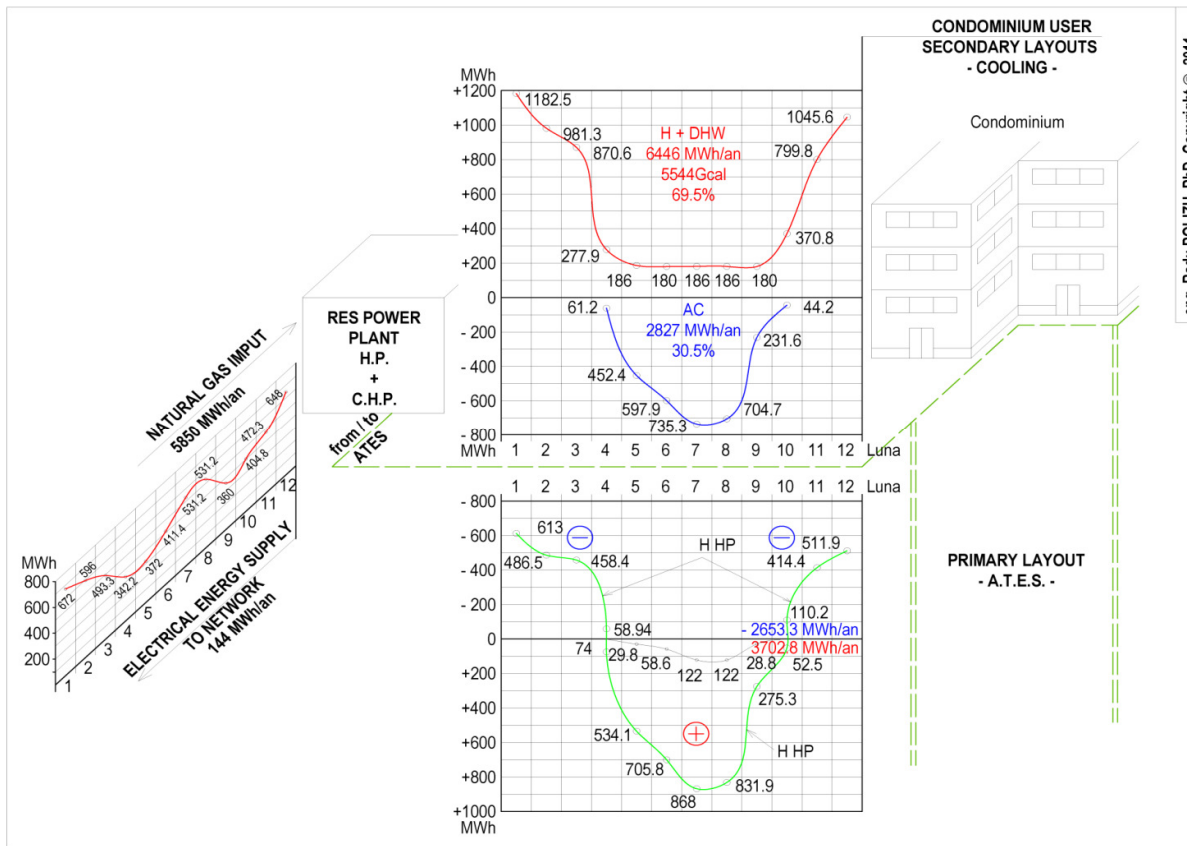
CONDOMINIUM USER
SECONDARY LAYOUTS
- COOLING -

Condominium

MWh
+1200
+1000
+800
+600
+400
+200
0
-200
-400
-600
-800
MWh

1182.5
981.3
870.6
H + DHW
6446 MWh/an
5544Gcal
69.5%
1045.6
799.8
370.8
277.9
186
180
186
186
180

61.2
AC
2827 MWh/an
30.5%
44.2
231.6
452.4
597.9
735.3
704.7

1 2 3 4 5 6 7 8 9 10 11 12 Luna

RES POWER PLANT
H.P.
+
C.H.P.

from / to
ATES

NATURAL GAS IMPUT
5850 MWh/an

MWh
800
600
400
200

672
596
493.3
342.2
372
411.4
531.2
531.2
360
404.8
472.3
646

1 2 3 4 5 6 7 8 9 10 11 12

ELECTRICAL ENERGY SUPPLY
TO NETWORK
144 MWh/an

1 2 3 4 5 6 7 8 9 10 11 12 Luna
- 800
- 600
- 400
- 200
0
+200
+400
+600
+800
+1000
MWh

613
486.5
458.4
H HP
414.4
511.9
110.2
58.94
- 2653.3 MWh/an
3702.8 MWh/an
74
29.8
58.6
122
122
28.8
52.5
275.3
534.1
H HP
705.8
868
831.9

PRIMARY LAYOUT
- A.T.E.S. -

Radu POLIZU PhD Copyright © 2014